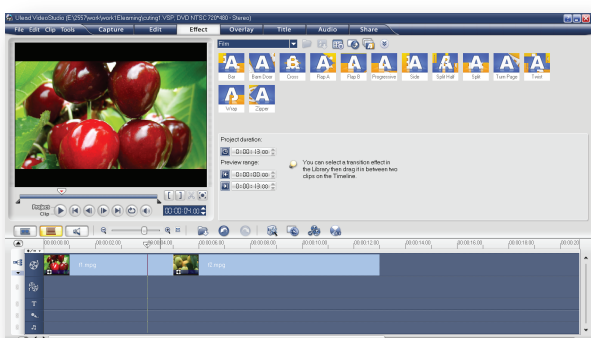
Ulead VideoStudio (E:\2557work\work1Elearning\cuting1.VSP, DVD NTSC 720*480 - Stereo)

File Edit Clip Tools

Capture Edit Effect Overlay Title Audio Share

Film

Barn Door
Cross
Flip A
Flip B
Progressive
Side
Split Half
Split
Turn Page
Twist
Wrap
Zipper

Project
Clip

00:00:14:00

Project duration:
0:00:13:00
Preview range:
0:00:00:00
0:00:13:00

You can select a transition effect in the Library then drag it in between two clips on the Timeline.

00:00:00:00 00:00:02:00 00:00:04:00 00:00:06:00 00:00:08:00 00:00:10:00 00:00:12:00 00:00:14:00 00:00:16:00 00:00:18:00 00:00:20

1.mpg
2.mpg